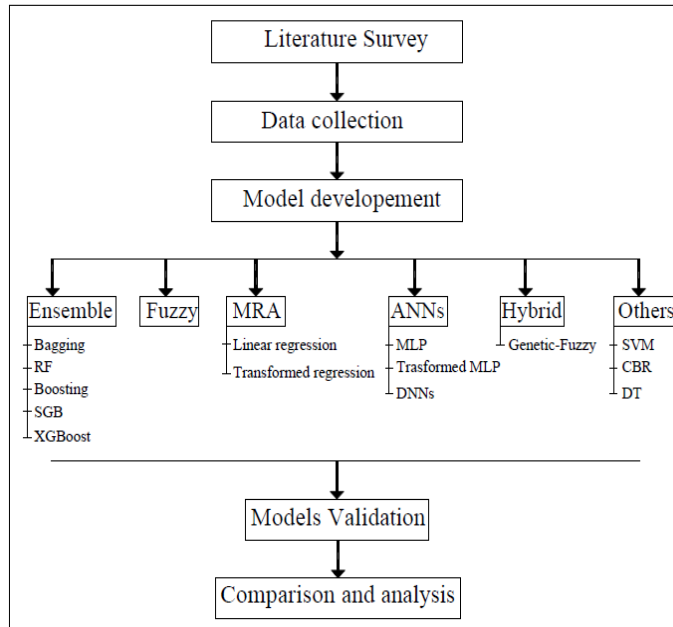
Literature Survey

Data collection

Model developement

Ensemble
Bagging
RF
Boosting
SGB
XGBoost

Fuzzy

MRA
Linear regression
Transformed regression

ANNs
MLP
Trasformed MLP
DNNs

Hybrid
Genetic-Fuzzy

Others
SVM
CBR
DT

Models Validation

Comparison and analysis